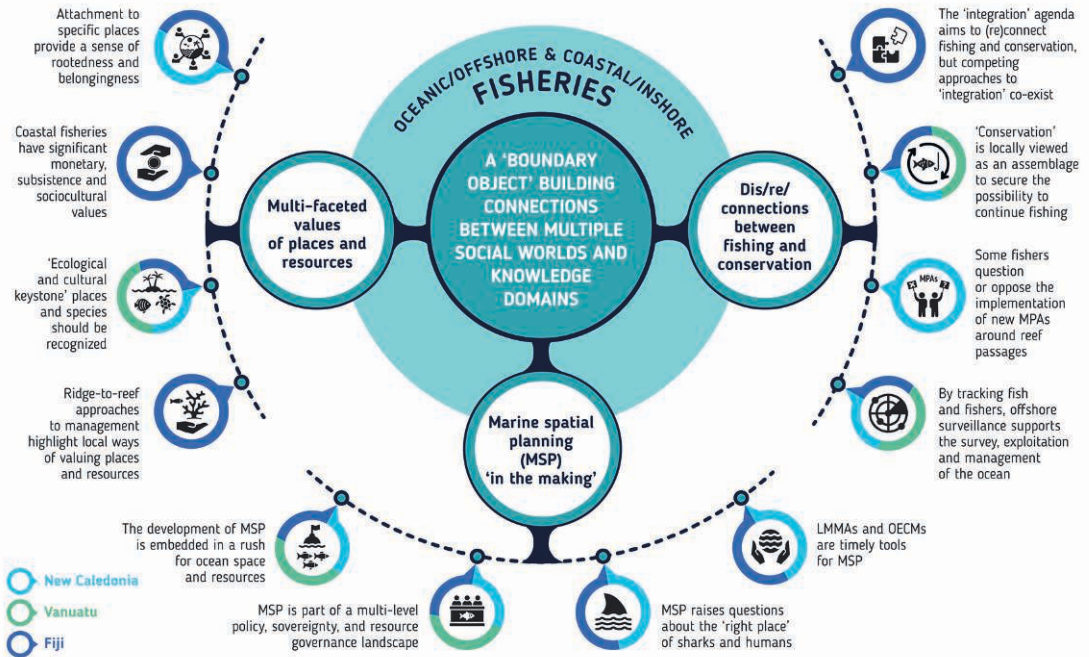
OCEANIC/OFFSHORE & COASTAL/INSHORE
FISHERIES

A 'BOUNDARY OBJECT' BUILDING CONNECTIONS BETWEEN MULTIPLE SOCIAL WORLDS AND KNOWLEDGE DOMAINS

Multi-faceted values of places and resources

Attachment to specific places provide a sense of rootedness and belongingness

Coastal fisheries have significant monetary, subsistence and sociocultural values

'Ecological and cultural keystone' places and species should be recognized

Ridge-to-reef approaches to management highlight local ways of valuing places and resources

Dis/re/ connections between fishing and conservation

The 'integration' agenda aims to (re)connect fishing and conservation, but competing approaches to 'integration' co-exist

'Conservation' is locally viewed as an assemblage to secure the possibility to continue fishing

MPAs

Some fishers question or oppose the implementation of new MPAs around reef passages

By tracking fish and fishers, offshore surveillance supports the survey, exploitation and management of the ocean

Marine spatial planning (MSP) 'in the making'

The development of MSP is embedded in a rush for ocean space and resources

MSP is part of a multi-level policy, sovereignty, and resource governance landscape

MSP raises questions about the 'right place' of sharks and humans

LMMAs and OECMs are timely tools for MSP

New Caledonia
Vanuatu
Fiji